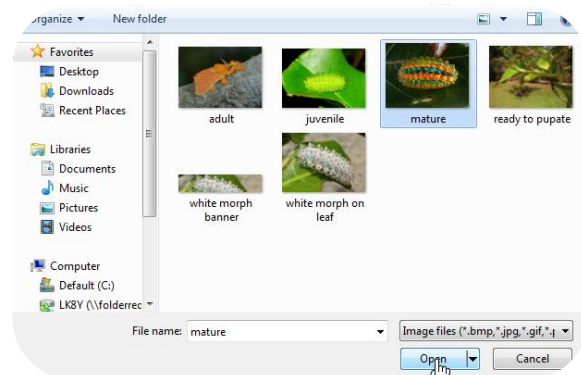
rganize ▾ New folder

Favorites
Desktop
Downloads
Recent Places

Libraries
Documents
Music
Pictures
Videos

Computer
Default (C:)
LK8Y (\\folderrec

adult
juvenile
mature
ready to pupate
white morph banner
white morph on leaf

File name: mature
Image files (*.bmp,*.jpg,*.gif,*.
Open
Cancel